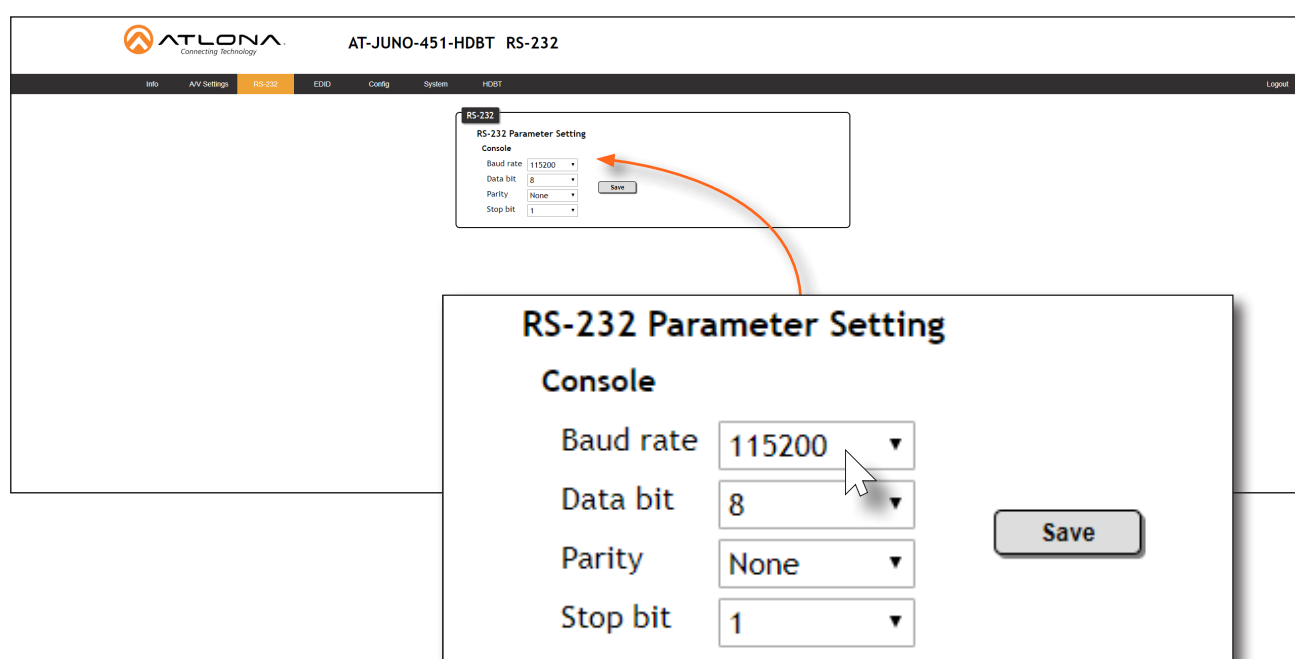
ATLONA
Connecting Technology

AT-JUNO-451-HDBT RS-232

Info A/V Settings RS-232 EDID Config System HDBT Logout

RS-232
RS-232 Parameter Setting
Console
Baud rate 115200
Data bit 8
Parity None
Stop bit 1
Save

RS-232 Parameter Setting
Console
Baud rate 115200
Data bit 8
Parity None
Stop bit 1
Save